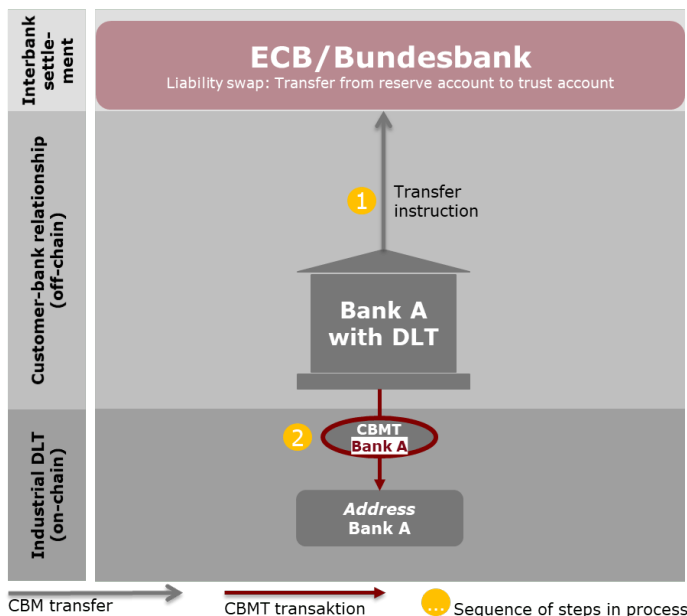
Interbank settlement

Customer-bank relationship (off-chain)

Industrial DLT (on-chain)

ECB/Bundesbank

Liability swap: Transfer from reserve account to trust account

1 Transfer instruction

Bank A with DLT

2 CBMT Bank A

*Address* Bank A

CBM transfer

CBMT transaktion

... Sequence of steps in process